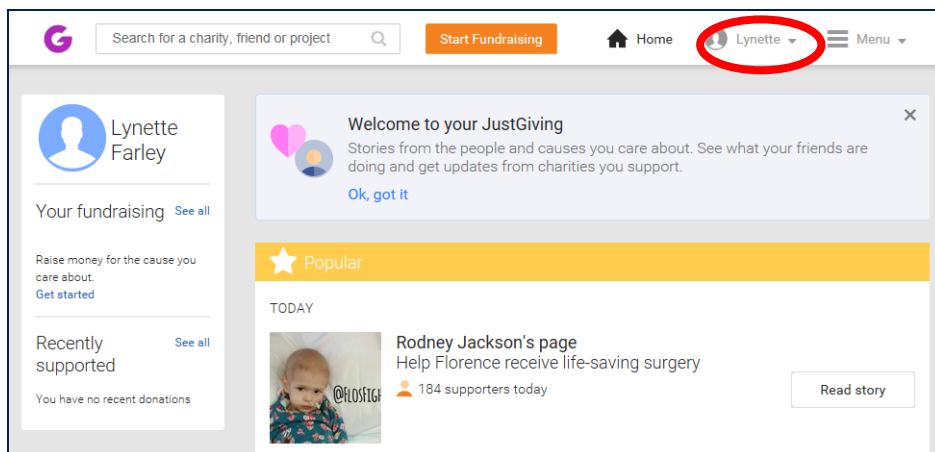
G

Search for a charity, friend or project

Start Fundraising

Home

Lynette

Menu

Lynette Farley

Your fundraising See all

Raise money for the cause you care about.
Get started

Recently supported See all

You have no recent donations

Welcome to your JustGiving

Stories from the people and causes you care about. See what your friends are doing and get updates from charities you support.

Ok, got it

×

Popular

TODAY

@FLOSFIGH

Rodney Jackson's page

Help Florence receive life-saving surgery

184 supporters today

Read story